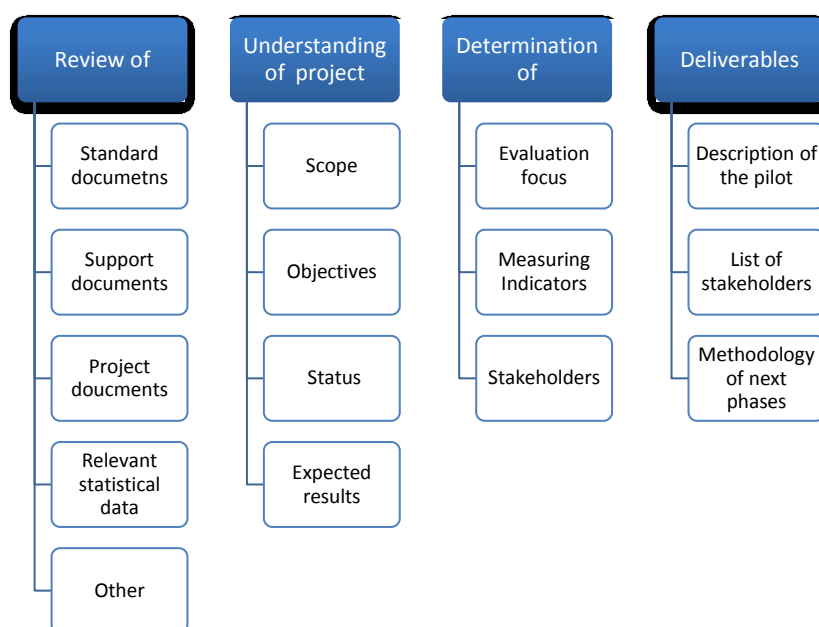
Review of

Standard documetns

Support documents

Project doucments

Relevant statistical data

Other

Understanding of project

Scope

Objectives

Status

Expected results

Determination of

Evaluation focus

Measuring Indicators

Stakeholders

Deliverables

Description of the pilot

List of stakeholders

Methodology of next phases